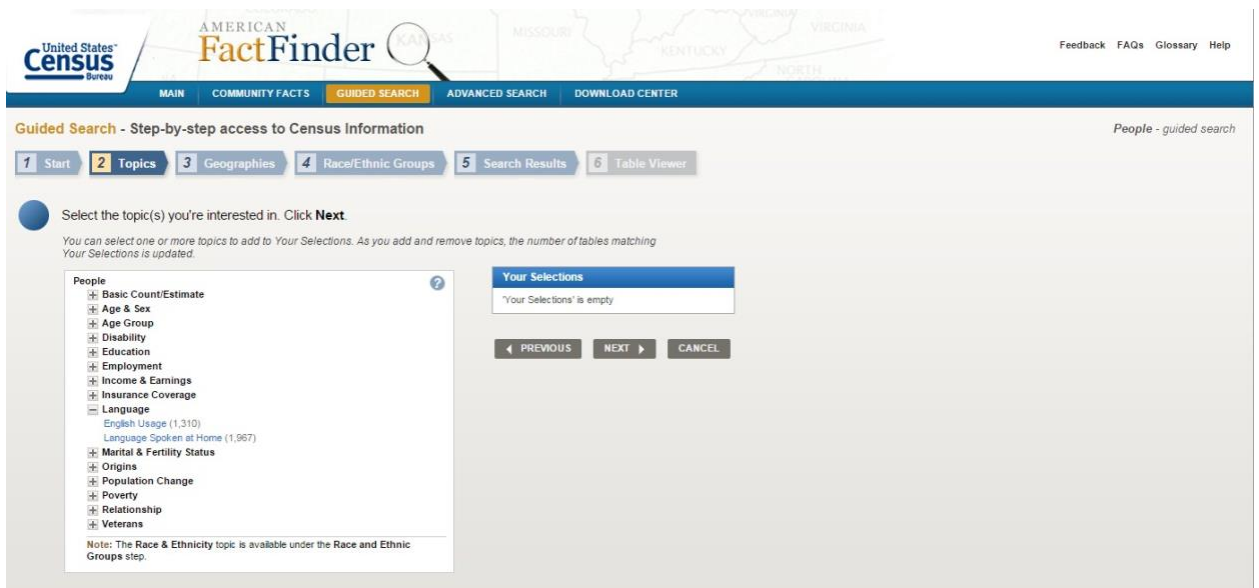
United States Census Bureau

AMERICAN FactFinder

KANSAS MISSOURI KENTUCKY VIRGINIA NORTH

Feedback FAQs Glossary Help

MAIN COMMUNITY FACTS GUIDED SEARCH ADVANCED SEARCH DOWNLOAD CENTER

Guided Search - Step-by-step access to Census Information

People - guided search

1 Start 2 Topics 3 Geographies 4 Race/Ethnic Groups 5 Search Results 6 Table Viewer

Select the topic(s) you're interested in. Click Next.

You can select one or more topics to add to Your Selections. As you add and remove topics, the number of tables matching Your Selections is updated.

People
Basic Count/Estimate
Age & Sex
Age Group
Disability
Education
Employment
Income & Earnings
Insurance Coverage
Language
English Usage (1,310)
Language Spoken at Home (1,967)
Marital & Fertility Status
Origins
Population Change
Poverty
Relationship
Veterans

Note: The Race & Ethnicity topic is available under the Race and Ethnic Groups step.

Your Selections
'Your Selections' is empty

PREVIOUS NEXT CANCEL